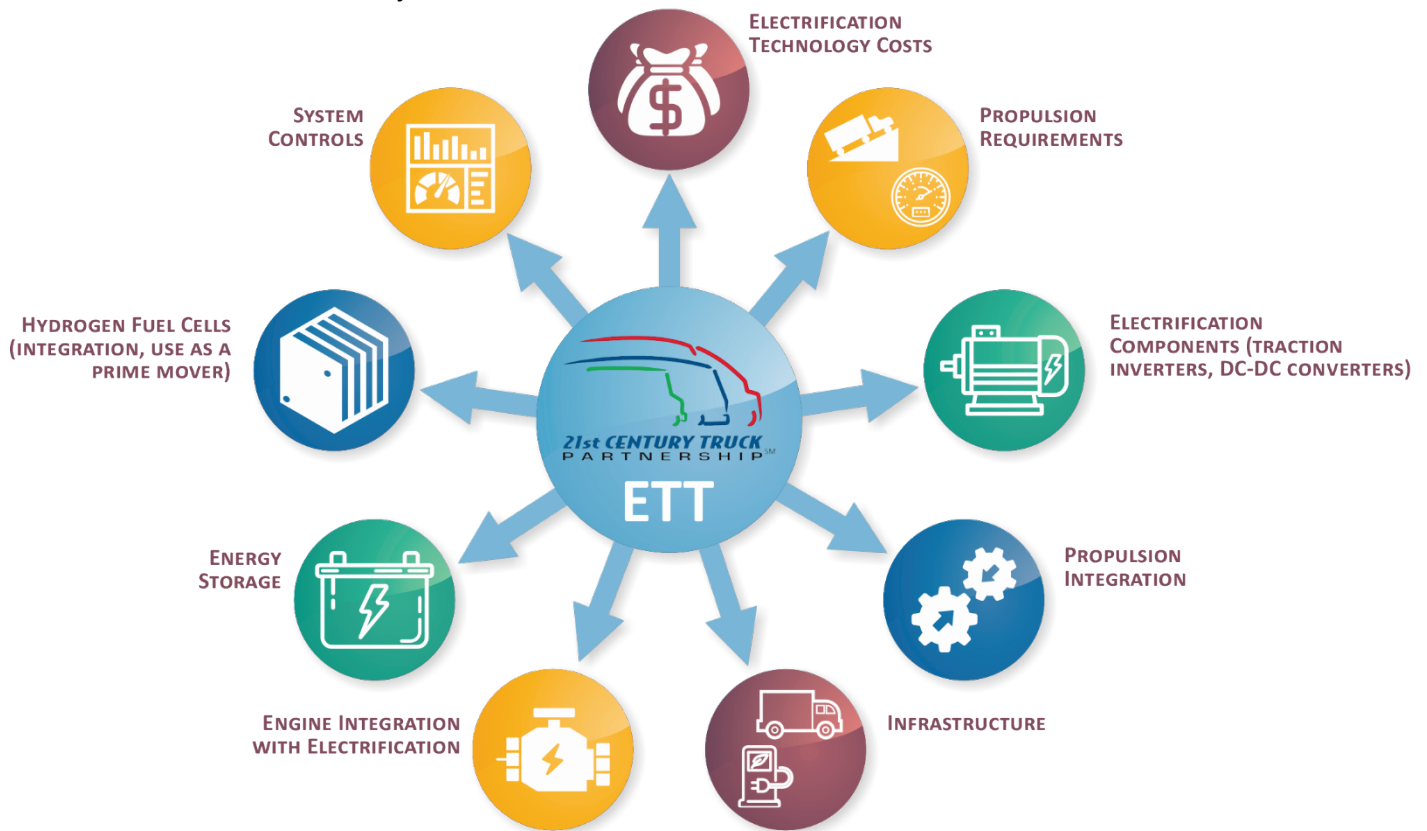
Electrification Technology Costs

System Controls

Propulsion Requirements

Hydrogen Fuel Cells (integration, use as a prime mover)

21st CENTURY TRUCK PARTNERSHIP℠

ETT

Electrification Components (traction inverters, DC-DC converters)

Energy Storage

Propulsion Integration

Engine Integration with Electrification

Infrastructure